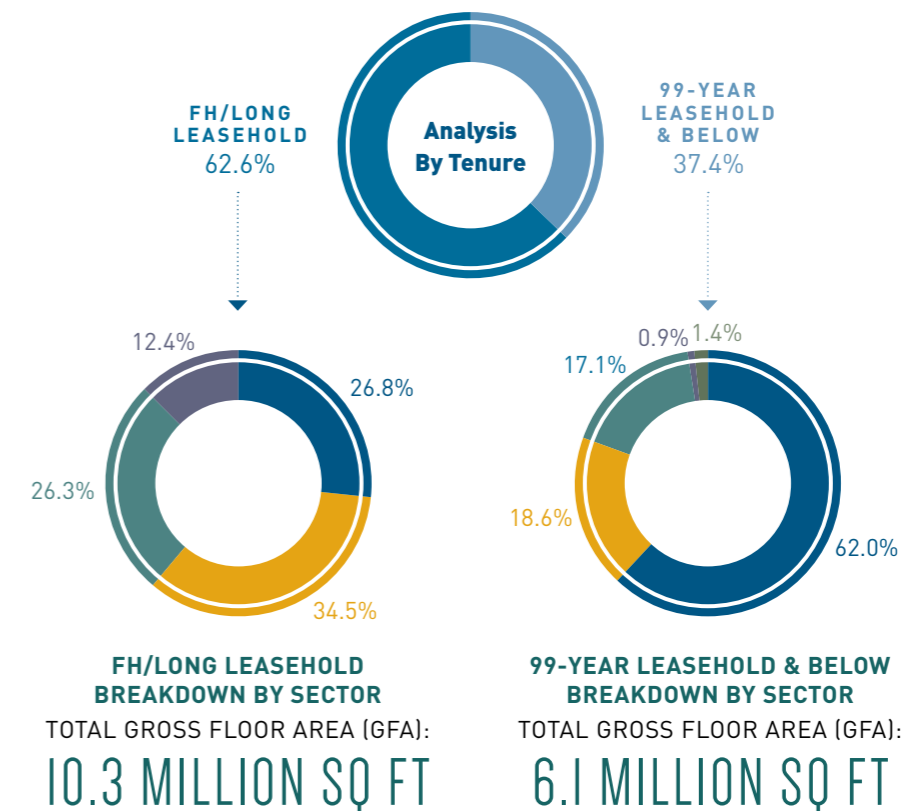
Analysis By Tenure

FH/LONG LEASEHOLD
62.6%

99-YEAR LEASEHOLD & BELOW
37.4%

12.4%
26.8%
26.3%
34.5%

0.9%
1.4%
17.1%
18.6%
62.0%

FH/LONG LEASEHOLD BREAKDOWN BY SECTOR
TOTAL GROSS FLOOR AREA (GFA):
10.3 MILLION SQ FT

99-YEAR LEASEHOLD & BELOW BREAKDOWN BY SECTOR
TOTAL GROSS FLOOR AREA (GFA):
6.1 MILLION SQ FT